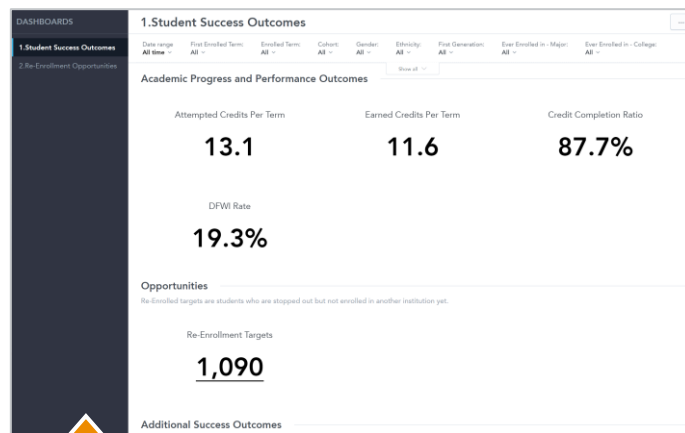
DASHBOARDS

1.Student Success Outcomes

2.Re-Enrollment Opportunities

1.Student Success Outcomes

Date range
All time

First Enrolled Term:
All

Enrolled Term:
All

Cohort:
All

Gender:
All

Ethnicity:
All

First Generation:
All

Ever Enrolled in - Major:
All

Ever Enrolled in - College:
All

Show all

Academic Progress and Performance Outcomes

Attempted Credits Per Term

13.1

Earned Credits Per Term

11.6

Credit Completion Ratio

87.7%

DFWI Rate

19.3%

Opportunities

Re-Enrolled targets are students who are stopped out but not enrolled in another institution yet.

Re-Enrollment Targets

1,090

Additional Success Outcomes